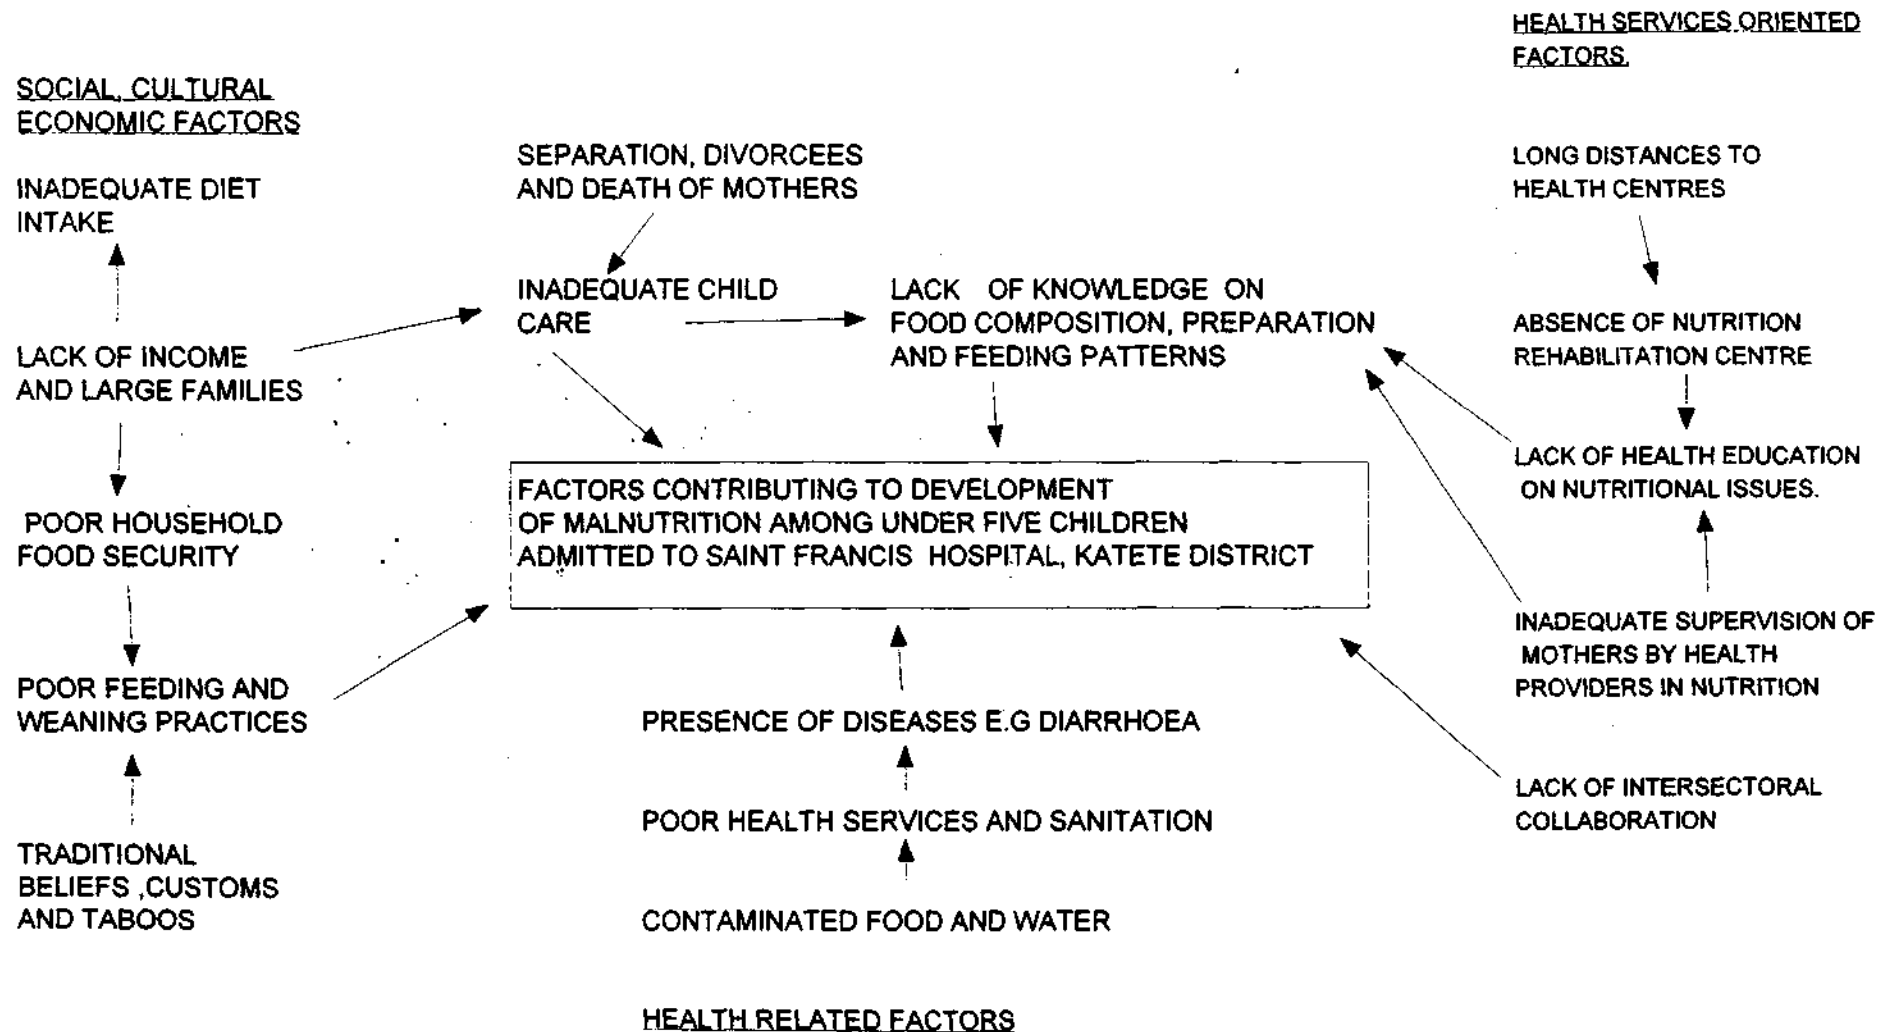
SOCIAL, CULTURAL ECONOMIC FACTORS

INADEQUATE DIET INTAKE

LACK OF INCOME AND LARGE FAMILIES

POOR HOUSEHOLD FOOD SECURITY

POOR FEEDING AND WEANING PRACTICES

TRADITIONAL BELIEFS ,CUSTOMS AND TABOOS

SEPARATION, DIVORCEES AND DEATH OF MOTHERS

INADEQUATE CHILD CARE

LACK OF KNOWLEDGE ON FOOD COMPOSITION, PREPARATION AND FEEDING PATTERNS

FACTORS CONTRIBUTING TO DEVELOPMENT OF MALNUTRITION AMONG UNDER FIVE CHILDREN ADMITTED TO SAINT FRANCIS HOSPITAL, KATETE DISTRICT

PRESENCE OF DISEASES E.G DIARRHOEA

POOR HEALTH SERVICES AND SANITATION

CONTAMINATED FOOD AND WATER

HEALTH RELATED FACTORS

HEALTH SERVICES ORIENTED FACTORS.

LONG DISTANCES TO HEALTH CENTRES

ABSENCE OF NUTRITION REHABILITATION CENTRE

LACK OF HEALTH EDUCATION ON NUTRITIONAL ISSUES.

INADEQUATE SUPERVISION OF MOTHERS BY HEALTH PROVIDERS IN NUTRITION

LACK OF INTERSECTORAL COLLABORATION